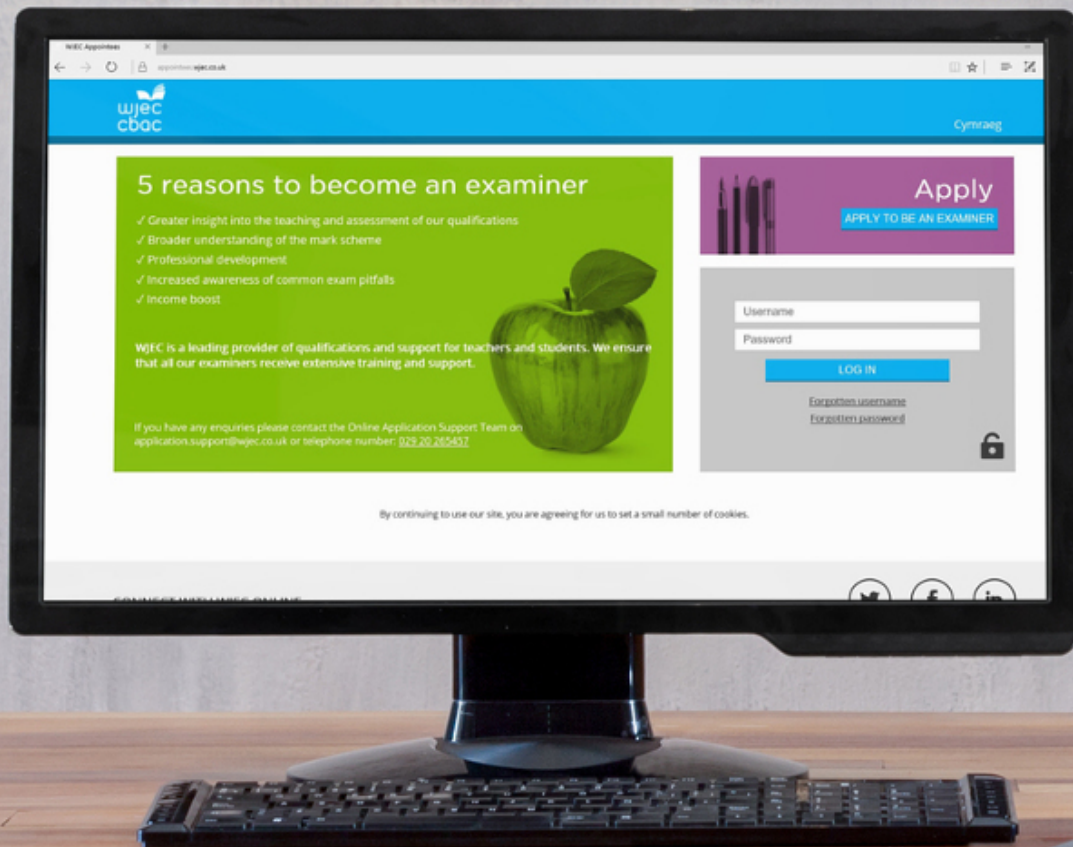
WJEC Appointees

appointees.wjec.co.uk

wjec cbac

Cymraeg

5 reasons to become an examiner

✓ Greater insight into the teaching and assessment of our qualifications
✓ Broader understanding of the mark scheme
✓ Professional development
✓ Increased awareness of common exam pitfalls
✓ Income boost

WJEC is a leading provider of qualifications and support for teachers and students. We ensure that all our examiners receive extensive training and support.

If you have any enquiries please contact the Online Application Support Team on application.support@wjec.co.uk or telephone number: 029 20 265457

Apply

APPLY TO BE AN EXAMINER

Username

Password

LOG IN

Forgotten username

Forgotten password

By continuing to use our site, you are agreeing for us to set a small number of cookies.

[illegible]